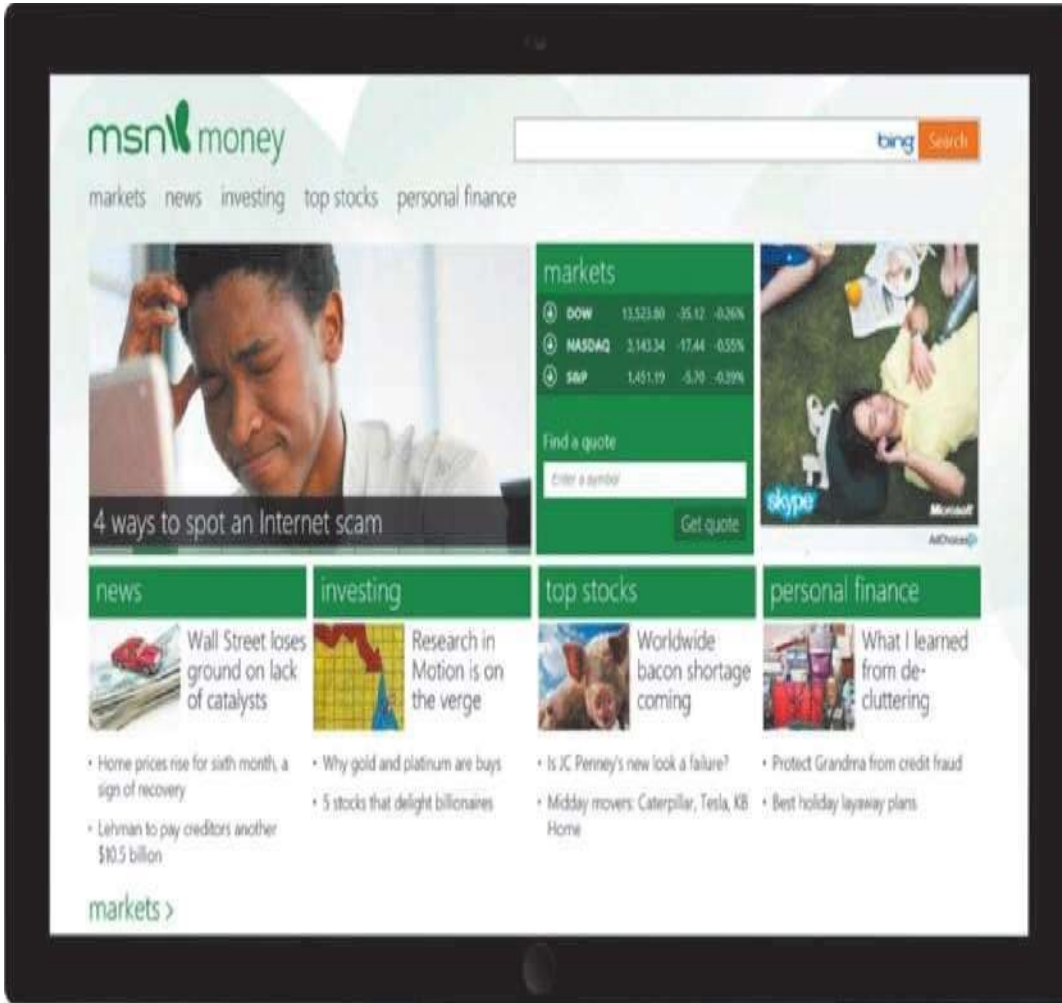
msn money

bing Search

markets news investing top stocks personal finance

4 ways to spot an Internet scam

markets

| | | | |
|---|---|---|---|
| DOW | 13,523.80 | -35.12 | -0.26% |
| NASDAQ | 3,143.34 | -17.44 | -0.55% |
| S&P | 1,451.19 | -5.70 | -0.39% |

Find a quote

Enter a symbol

Get quote

skype

Microsoft

AdChoices

news

Wall Street loses ground on lack of catalysts

• Home prices rise for sixth month, a sign of recovery

• Lehman to pay creditors another $10.5 billion

investing

Research in Motion is on the verge

• Why gold and platinum are buys

• 5 stocks that delight billionaires

top stocks

Worldwide bacon shortage coming

• Is JC Penney's new look a failure?

• Midday movers: Caterpillar, Tesla, KB Home

personal finance

What I learned from de-cluttering

• Protect Grandma from credit fraud

• Best holiday layaway plans

markets >